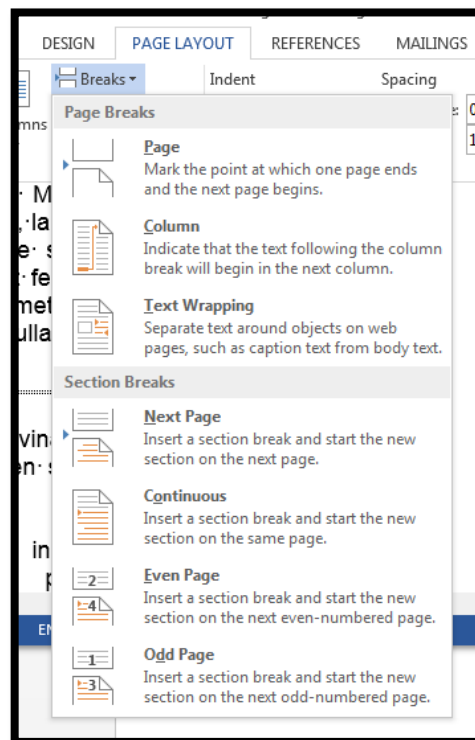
DESIGN PAGE LAYOUT REFERENCES MAILINGS

Breaks ▾ Indent Spacing

Page Breaks

Page
Mark the point at which one page ends and the next page begins.

Column
Indicate that the text following the column break will begin in the next column.

Text Wrapping
Separate text around objects on web pages, such as caption text from body text.

Section Breaks

Next Page
Insert a section break and start the new section on the next page.

Continuous
Insert a section break and start the new section on the same page.

Even Page
Insert a section break and start the new section on the next even-numbered page.

Odd Page
Insert a section break and start the new section on the next odd-numbered page.